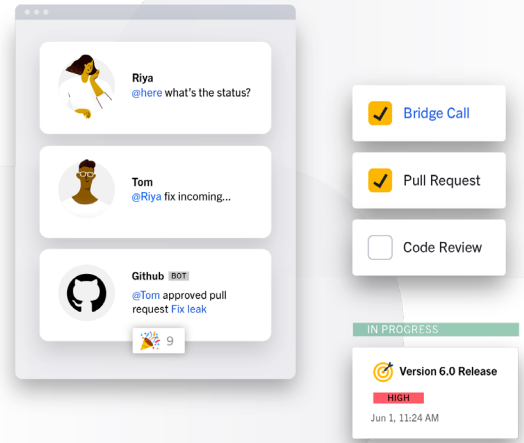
Riya
@here what's the status?

Tom
@Riya fix incoming...

Github BOT
@Tom approved pull request Fix leak

🎉 9

Bridge Call

Pull Request

Code Review

IN PROGRESS

Version 6.0 Release
HIGH
Jun 1, 11:24 AM